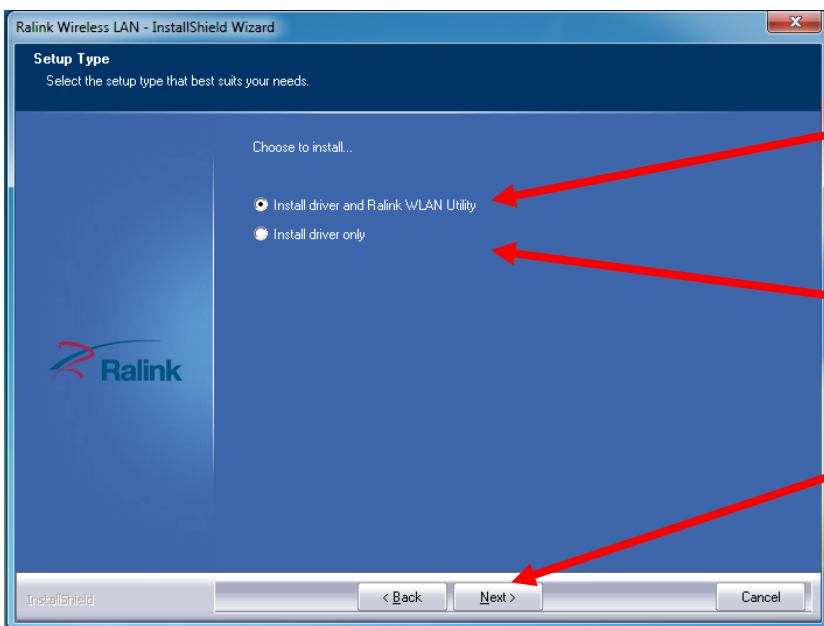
Ralink Wireless LAN - InstallShield Wizard

Setup Type
Select the setup type that best suits your needs.

Choose to install...

Install driver and Ralink WLAN Utility
Install driver only

Ralink

InstallShield

< Back
Next >
Cancel